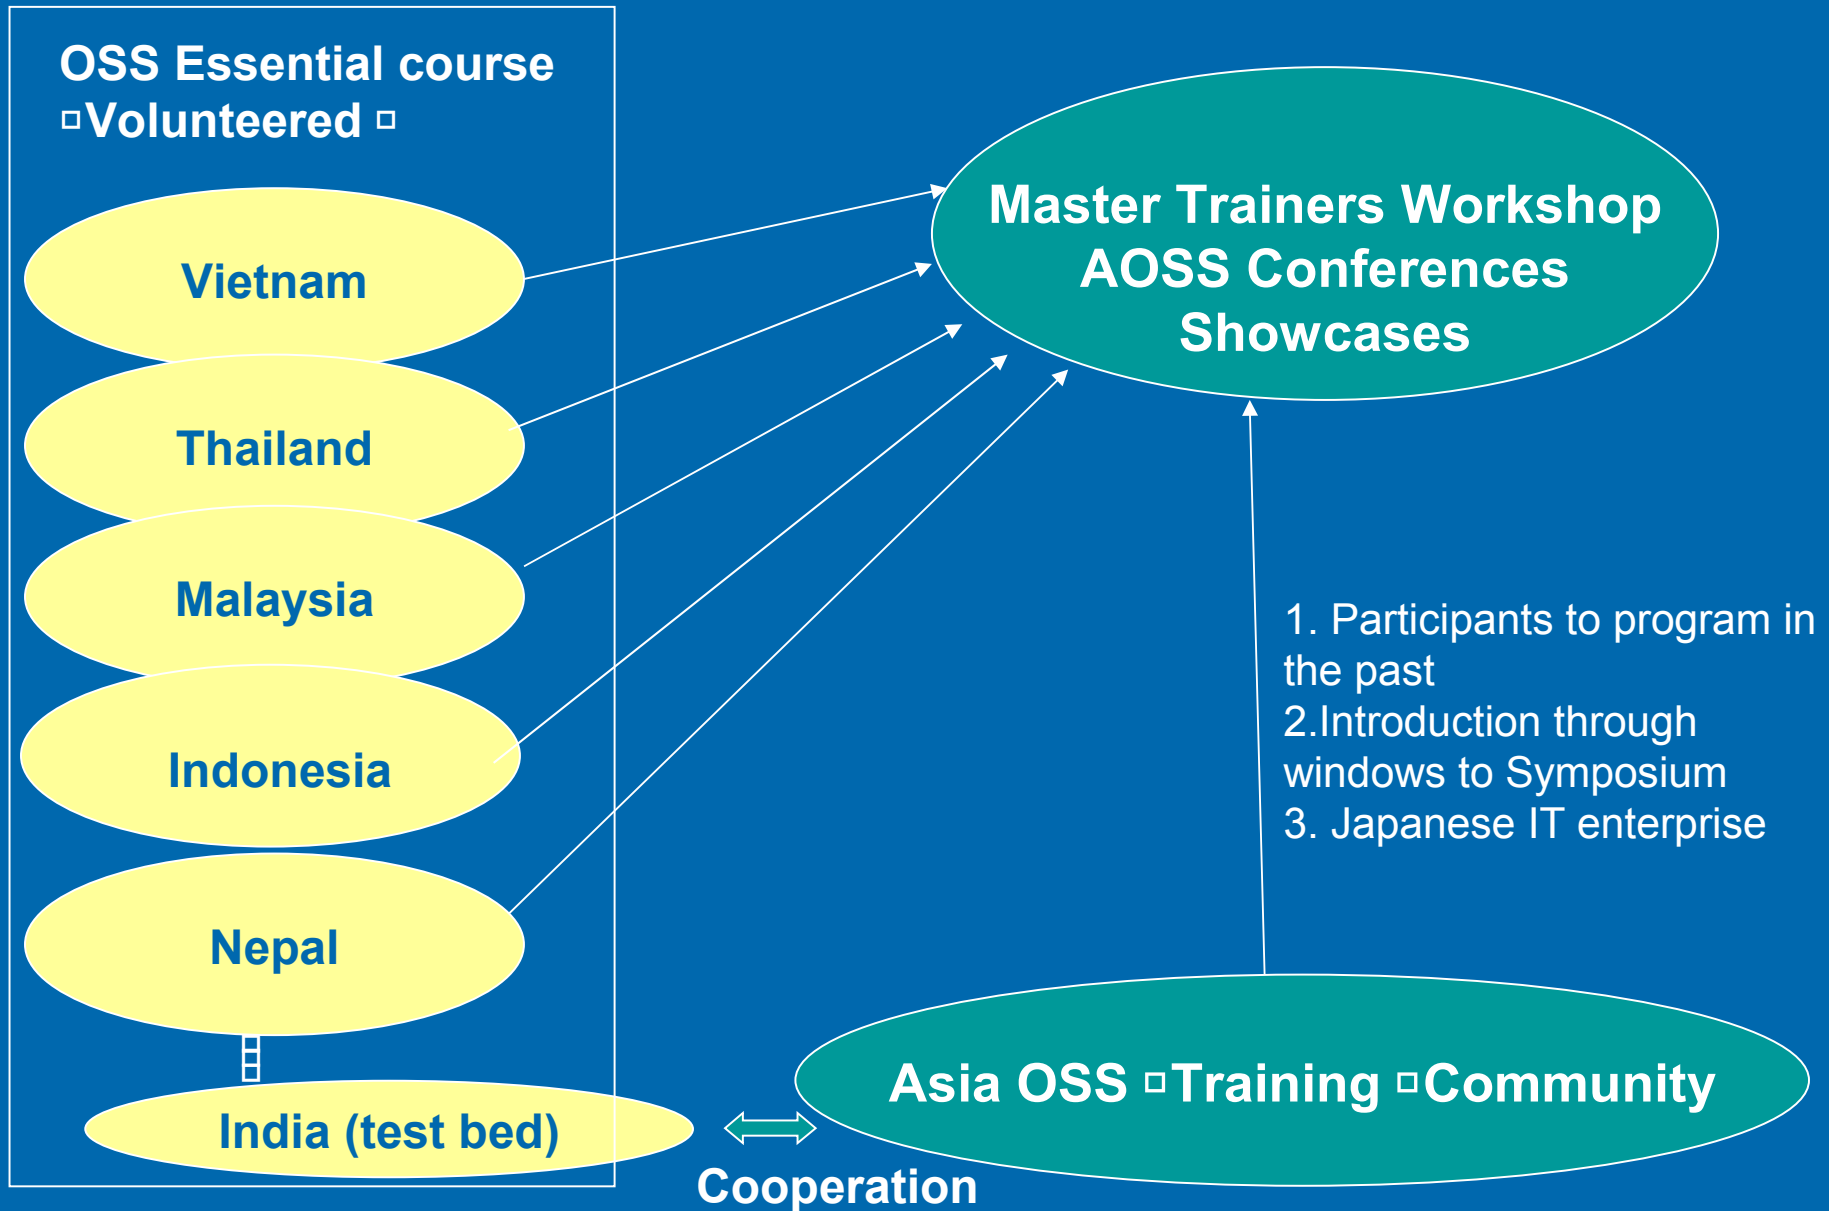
OSS Essential course
□Volunteered □

Vietnam

Thailand

Malaysia

Indonesia

Nepal

India (test bed)

Master Trainers Workshop
AOSS Conferences
Showcases

1. Participants to program in the past
2.Introduction through windows to Symposium
3. Japanese IT enterprise

Asia OSS □Training □Community

Cooperation